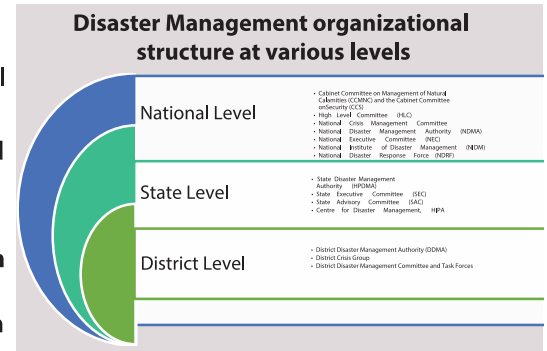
Disaster Management organizational structure at various levels

National Level

- Cabinet Committee on Management of Natural Calamities (CCMNC) and the Cabinet Committee onSecurity (CCS)
- High Level Committee (HLC)
- National Crisis Management Committee
- National Disaster Management Authority (NDMA)
- National Executive Committee (NEC)
- National Institute of Disaster Management (NIDM)
- National Disaster Response Force (NDRF)

State Level

- State Disaster Management Authority (HPDMA)
- State Executive Committee (SEC)
- State Advisory Committee (SAC)
- Centre for Disaster Management, HIPA

District Level

- District Disaster Management Authority (DDMA)
- District Crisis Group
- District Disaster Management Committee and Task Forces